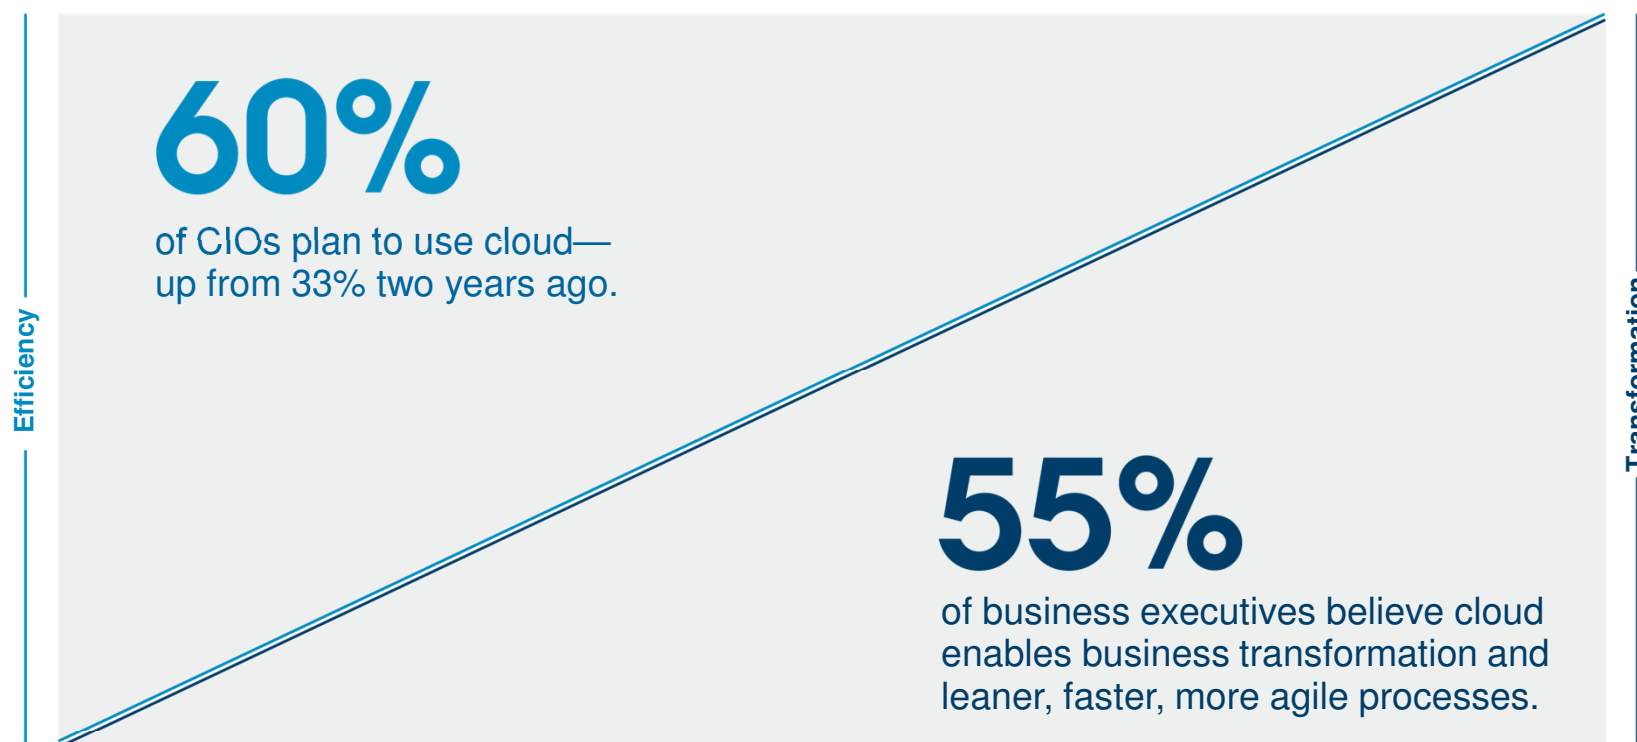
Efficiency

60%

of CIOs plan to use cloud—up from 33% two years ago.

55%

of business executives believe cloud enables business transformation and leaner, faster, more agile processes.

Transformation